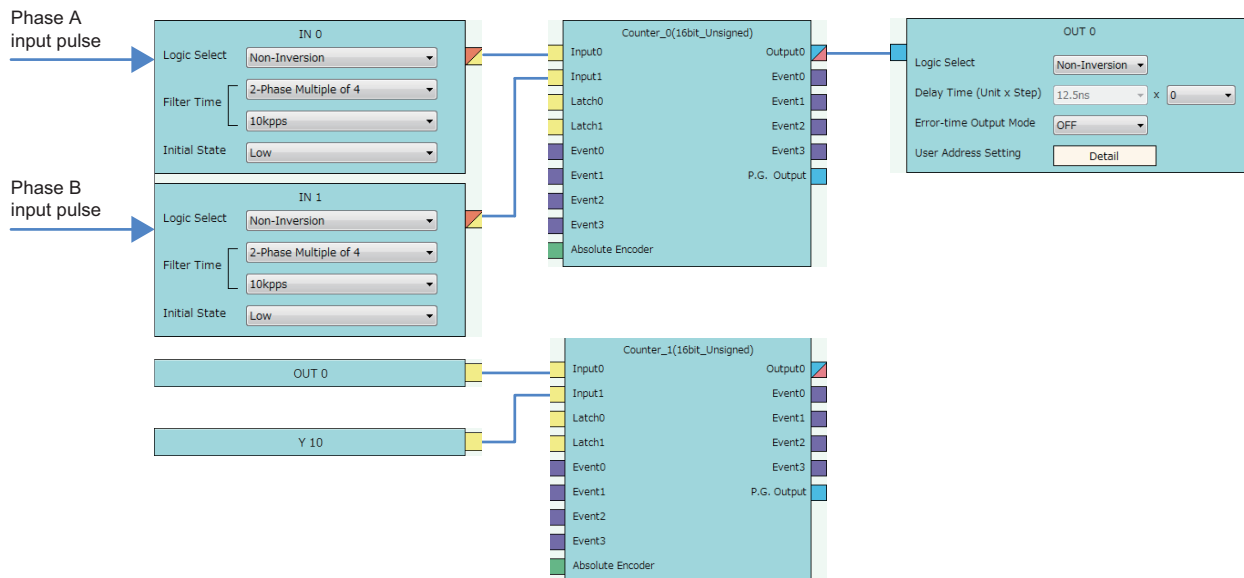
Phase A input pulse

IN 0
Logic Select Non-Inversion
Filter Time 2-Phase Multiple of 4
10kpps
Initial State Low

Phase B input pulse

IN 1
Logic Select Non-Inversion
Filter Time 2-Phase Multiple of 4
10kpps
Initial State Low

Counter_0(16bit_Unsigned)
Input0
Input1
Latch0
Latch1
Event0
Event1
Event2
Event3
Absolute Encoder
Output0
Event0
Event1
Event2
Event3
P.G. Output

OUT 0
Logic Select Non-Inversion
Delay Time (Unit x Step) 12.5ns x 0
Error-time Output Mode OFF
User Address Setting Detail

OUT 0

Y 10

Counter_1(16bit_Unsigned)
Input0
Input1
Latch0
Latch1
Event0
Event1
Event2
Event3
Absolute Encoder
Output0
Event0
Event1
Event2
Event3
P.G. Output